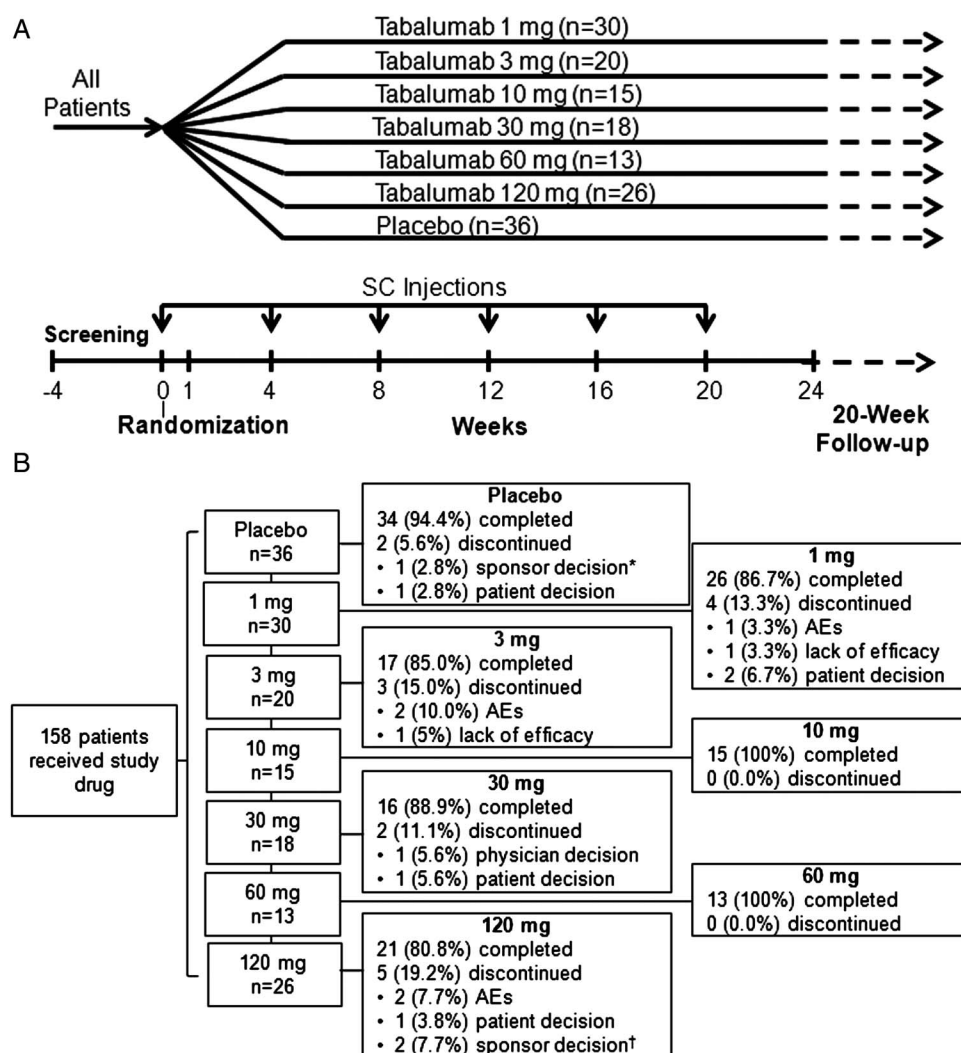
A

All Patients

Tabalumab 1 mg (n=30)
Tabalumab 3 mg (n=20)
Tabalumab 10 mg (n=15)
Tabalumab 30 mg (n=18)
Tabalumab 60 mg (n=13)
Tabalumab 120 mg (n=26)
Placebo (n=36)

SC Injections

Screening

-4 0 1 4 8 12 16 20 24

Randomization

Weeks

20-Week Follow-up

B

158 patients received study drug

Placebo n=36

1 mg n=30

3 mg n=20

10 mg n=15

30 mg n=18

60 mg n=13

120 mg n=26

**Placebo**
34 (94.4%) completed
2 (5.6%) discontinued
• 1 (2.8%) sponsor decision*
• 1 (2.8%) patient decision

**1 mg**
26 (86.7%) completed
4 (13.3%) discontinued
• 1 (3.3%) AEs
• 1 (3.3%) lack of efficacy
• 2 (6.7%) patient decision

**3 mg**
17 (85.0%) completed
3 (15.0%) discontinued
• 2 (10.0%) AEs
• 1 (5%) lack of efficacy

**10 mg**
15 (100%) completed
0 (0.0%) discontinued

**30 mg**
16 (88.9%) completed
2 (11.1%) discontinued
• 1 (5.6%) physician decision
• 1 (5.6%) patient decision

**60 mg**
13 (100%) completed
0 (0.0%) discontinued

**120 mg**
21 (80.8%) completed
5 (19.2%) discontinued
• 2 (7.7%) AEs
• 1 (3.8%) patient decision
• 2 (7.7%) sponsor decision†